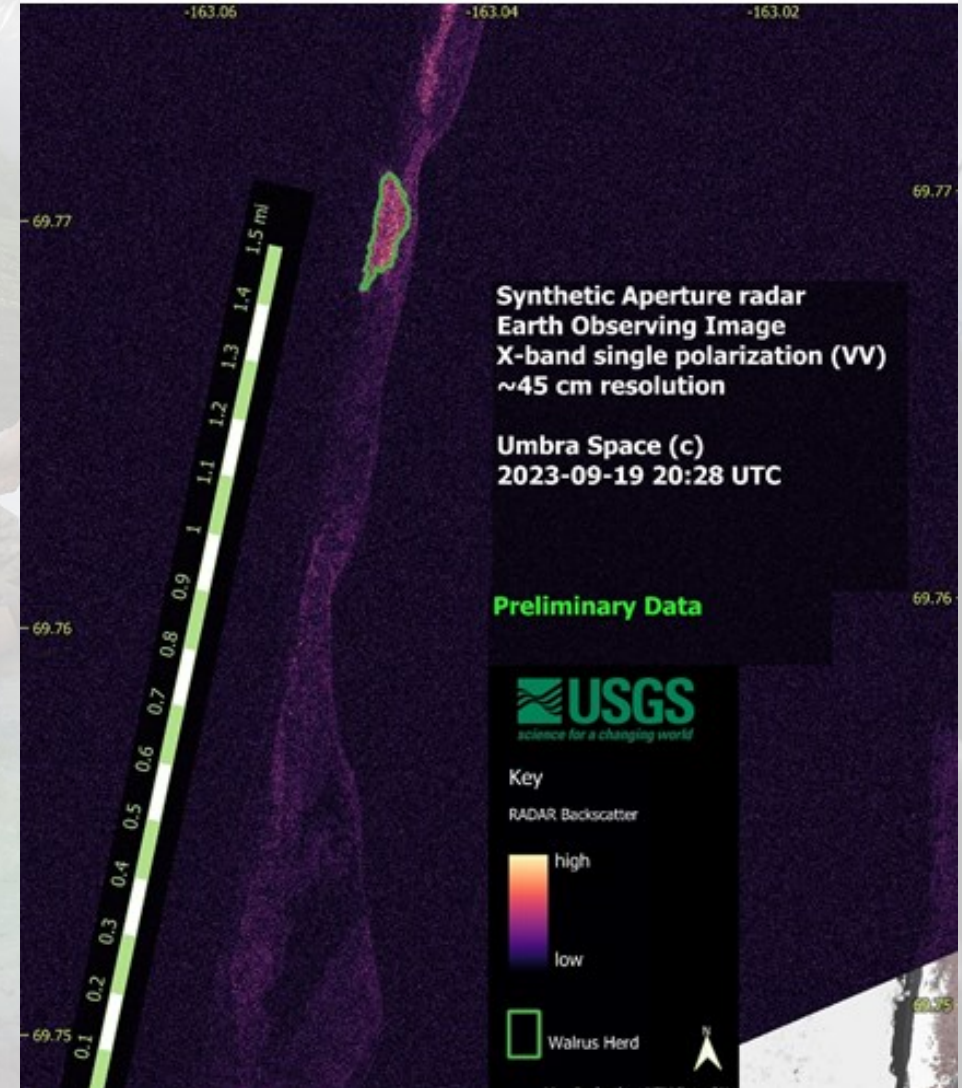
-163.06
-163.04
-163.02

69.77
69.77

1.5 mi
1.4
1.3
1.2
1.1
1
0.9
0.8
0.7
0.6
0.5
0.4
0.3
0.2
0.1

Synthetic Aperture radar
Earth Observing Image
X-band single polarization (VV)
~45 cm resolution

Umbra Space (c)
2023-09-19 20:28 UTC

Preliminary Data

69.76
69.76

USGS
science for a changing world

Key

RADAR Backscatter

high

low

Walrus Herd

N

69.75
69.75
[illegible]